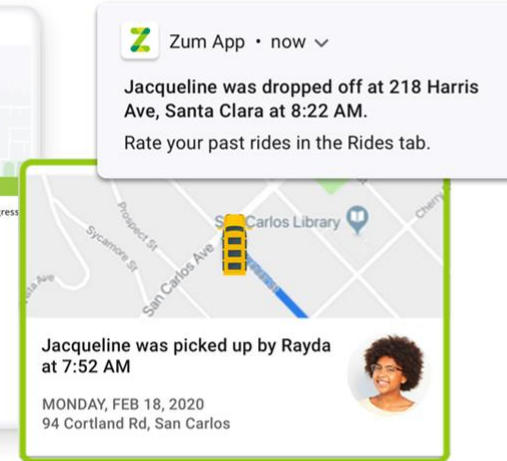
Z Zum App • now

Jacqueline was dropped off at 218 Harris Ave, Santa Clara at 8:22 AM.

Rate your past rides in the Rides tab.

ress

Prospect St

Sycamore St

San Carlos Ave

San Carlos Ave

Sa Carlos Library

Cherry

Ave

Jacqueline was picked up by Rayda at 7:52 AM

MONDAY, FEB 18, 2020
94 Cortland Rd, San Carlos